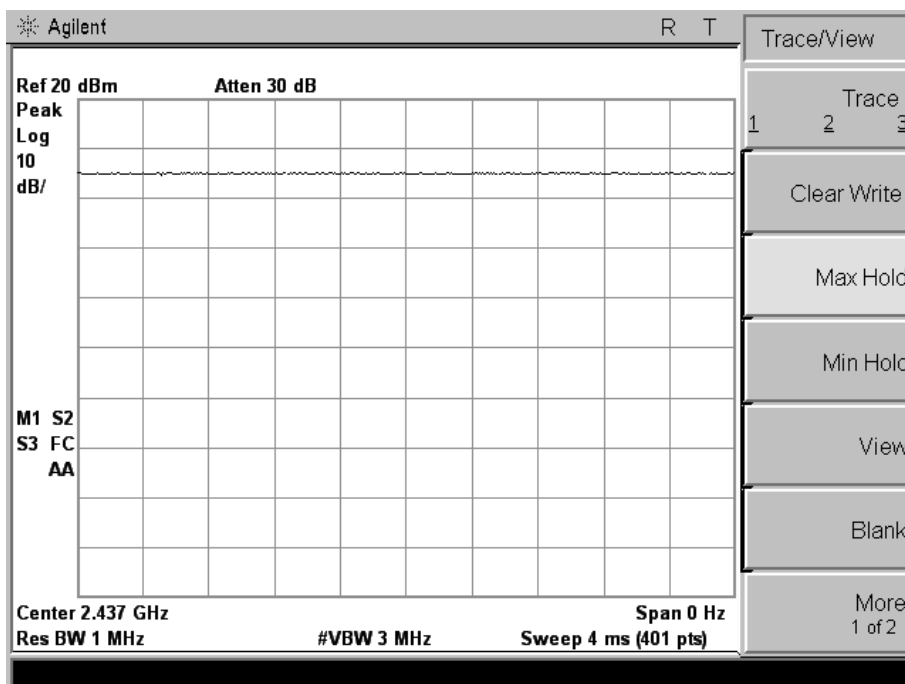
Agilent R T

Ref 20 dBm Atten 30 dB
Peak
Log
10
dB/

M1 S2
S3 FC
AA

Center 2.437 GHz Span 0 Hz
Res BW 1 MHz #VBW 3 MHz Sweep 4 ms (401 pts)

Trace/View

Trace
1 2 3

Clear Write

Max Hold

Min Hold

View

Blank

More
1 of 2